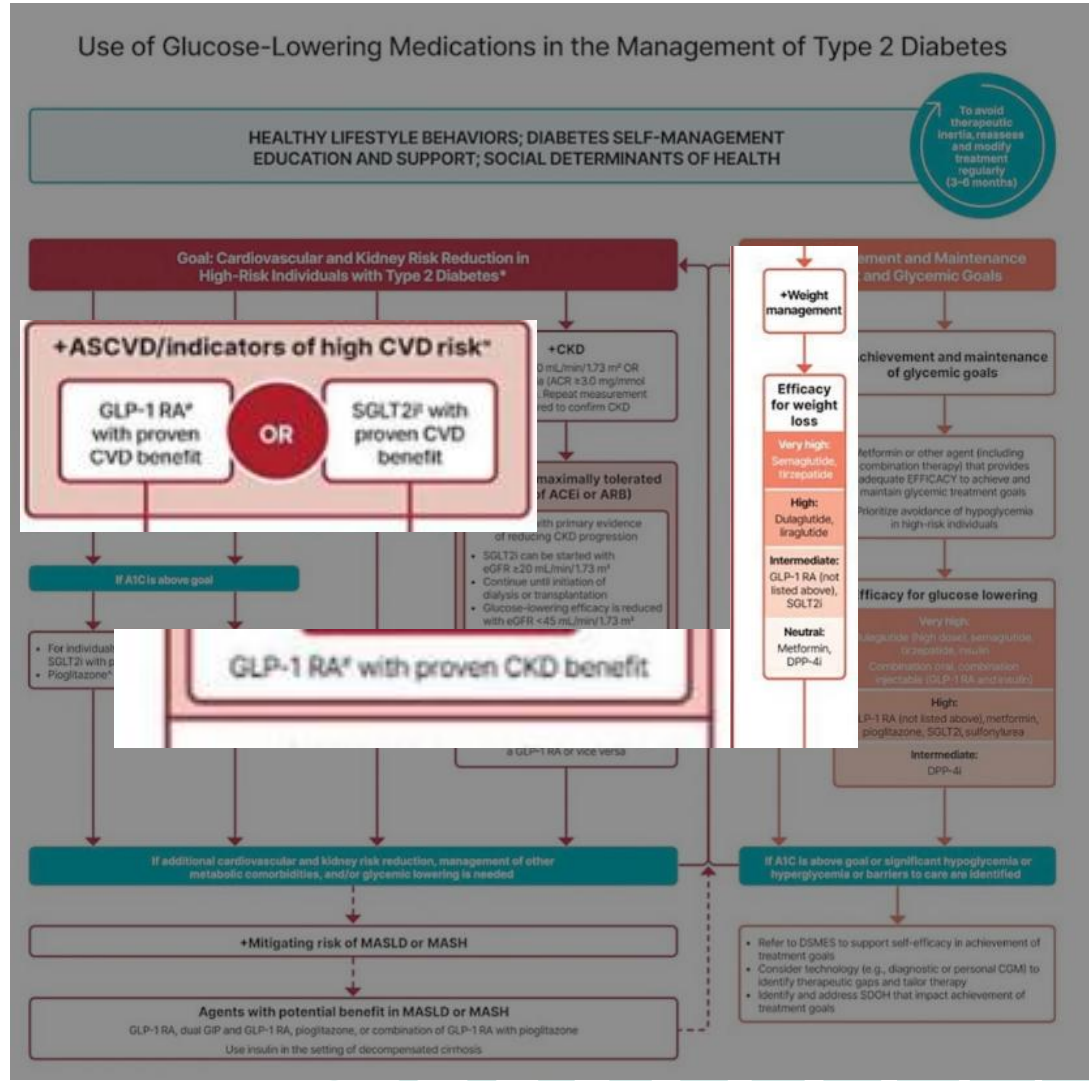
Use of Glucose-Lowering Medications in the Management of Type 2 Diabetes

HEALTHY LIFESTYLE BEHAVIORS; DIABETES SELF-MANAGEMENT EDUCATION AND SUPPORT; SOCIAL DETERMINANTS OF HEALTH

To avoid therapeutic inertia, reassess and modify treatment regularly (3–6 months)

Goal: Cardiovascular and Kidney Risk Reduction in High-Risk Individuals with Type 2 Diabetes*

+ASCVD/indicators of high CVD risk*

GLP-1 RA# with proven CVD benefit

OR

SGLT2i# with proven CVD benefit

+CKD

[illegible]0 mL/min/1.73 m² OR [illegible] (ACR ≥3.0 mg/mmol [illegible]. Repeat measurement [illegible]red to confirm CKD

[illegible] maximally tolerated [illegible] of ACEi or ARB)

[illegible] with primary evidence of reducing CKD progression

• SGLT2i can be started with eGFR ≥20 mL/min/1.73 m²
• Continue until initiation of dialysis or transplantation
• Glucose-lowering efficacy is reduced with eGFR <45 mL/min/1.73 m²

GLP-1 RA# with proven CKD benefit

a GLP-1 RA or vice versa

If A1C is above goal

• For individuals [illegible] SGLT2i with p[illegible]
• Pioglitazone*

+Weight management

Efficacy for weight loss

Very high: Semaglutide, tirzepatide

High: Dulaglutide, liraglutide

Intermediate: GLP-1 RA (not listed above), SGLT2i

Neutral: Metformin, DPP-4i

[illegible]ement and Maintenance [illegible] and Glycemic Goals

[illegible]chievement and maintenance of glycemic goals

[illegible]etformin or other agent (including combination therapy) that provides adequate EFFICACY to achieve and maintain glycemic treatment goals

Prioritize avoidance of hypoglycemia in high-risk individuals

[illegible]fficacy for glucose lowering

Very high: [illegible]ulaglutide (high dose), semaglutide, tirzepatide, insulin

Combination oral, combination injectable (GLP-1 RA and insulin)

High: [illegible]LP-1 RA (not listed above), metformin, pioglitazone, SGLT2i, sulfonylurea

Intermediate: DPP-4i

If additional cardiovascular and kidney risk reduction, management of other metabolic comorbidities, and/or glycemic lowering is needed

If A1C is above goal or significant hypoglycemia or hyperglycemia or barriers to care are identified

+Mitigating risk of MASLD or MASH

Agents with potential benefit in MASLD or MASH

GLP-1 RA, dual GIP and GLP-1 RA, pioglitazone, or combination of GLP-1 RA with pioglitazone

Use insulin in the setting of decompensated cirrhosis

• Refer to DSMES to support self-efficacy in achievement of treatment goals
• Consider technology (e.g., diagnostic or personal CGM) to identify therapeutic gaps and tailor therapy
• Identify and address SDOH that impact achievement of treatment goals